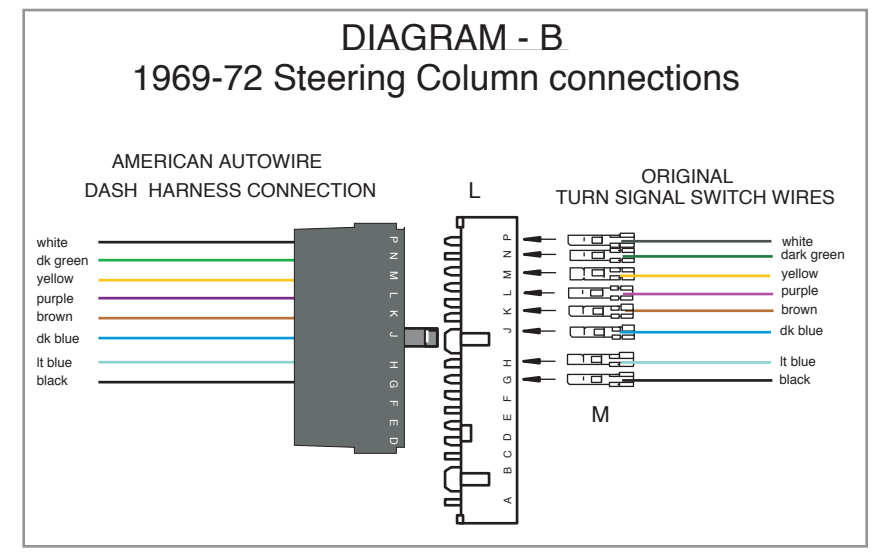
DIAGRAM - B
1969-72 Steering Column connections

AMERICAN AUTOWIRE
DASH HARNESS CONNECTION

white
dk green
yellow
purple
brown
dk blue
lt blue
black

P N M L K J H G F E D

L

P N M L K J H G F E D C B A

ORIGINAL
TURN SIGNAL SWITCH WIRES

white
dark green
yellow
purple
brown
dk blue
lt blue
black

M